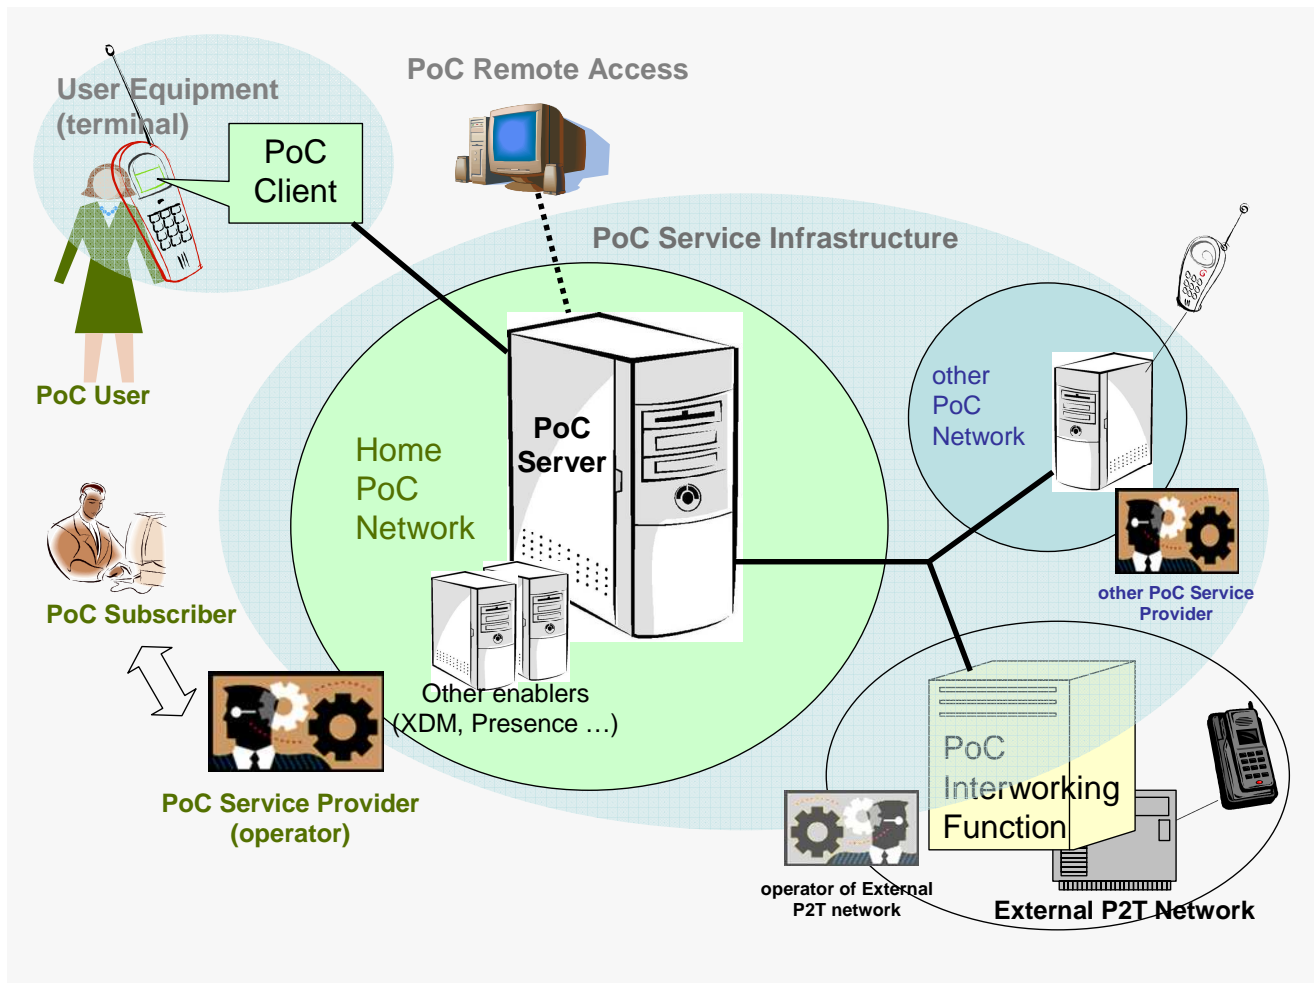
User Equipment (terminal)

PoC Client

PoC Remote Access

PoC Service Infrastructure

PoC User

Home PoC Network

PoC Server

other PoC Network

other PoC Service Provider

PoC Subscriber

Other enablers (XDM, Presence …)

PoC Service Provider (operator)

PoC Interworking Function

operator of External P2T network

External P2T Network